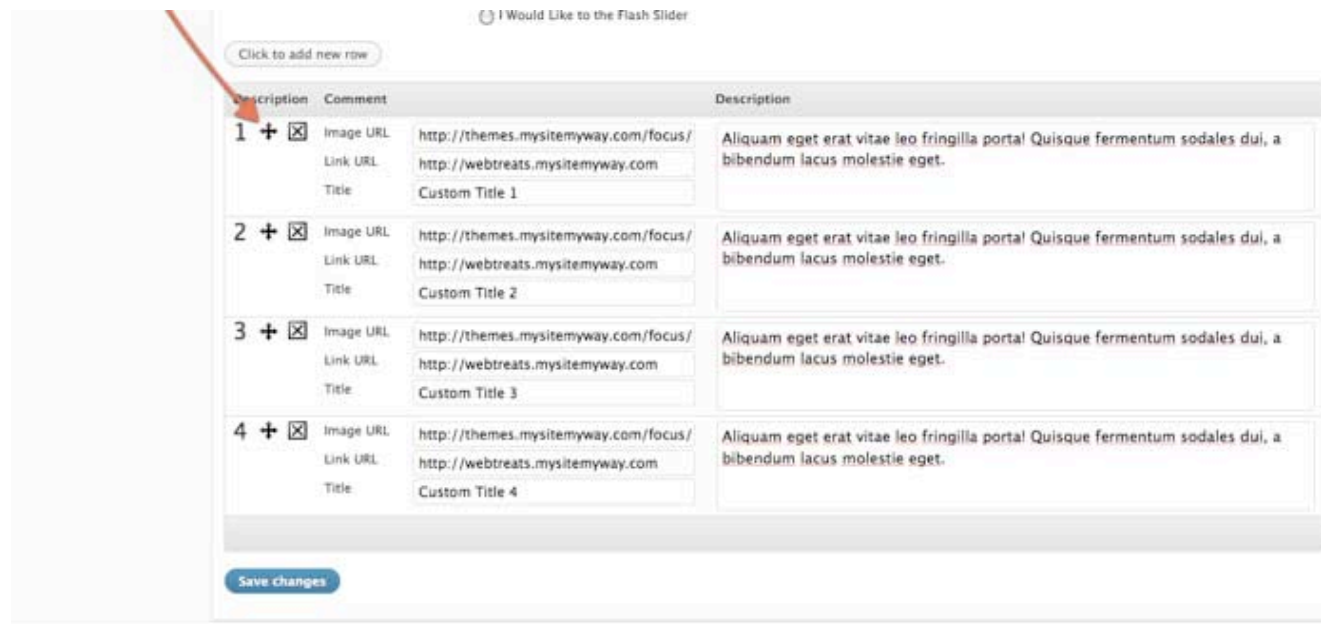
I Would Like to the Flash Slider

Click to add new row

| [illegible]scription | Comment | | Description |
|---|---|---|---|
| 1 | Image URL | http://themes.mysitemyway.com/focus/ | Aliquam eget erat vitae leo fringilla porta! Quisque fermentum sodales dui, a bibendum lacus molestie eget. |
| | Link URL | http://webtreats.mysitemyway.com | |
| | Title | Custom Title 1 | |
| 2 | Image URL | http://themes.mysitemyway.com/focus/ | Aliquam eget erat vitae leo fringilla porta! Quisque fermentum sodales dui, a bibendum lacus molestie eget. |
| | Link URL | http://webtreats.mysitemyway.com | |
| | Title | Custom Title 2 | |
| 3 | Image URL | http://themes.mysitemyway.com/focus/ | Aliquam eget erat vitae leo fringilla porta! Quisque fermentum sodales dui, a bibendum lacus molestie eget. |
| | Link URL | http://webtreats.mysitemyway.com | |
| | Title | Custom Title 3 | |
| 4 | Image URL | http://themes.mysitemyway.com/focus/ | Aliquam eget erat vitae leo fringilla porta! Quisque fermentum sodales dui, a bibendum lacus molestie eget. |
| | Link URL | http://webtreats.mysitemyway.com | |
| | Title | Custom Title 4 | |

Save changes